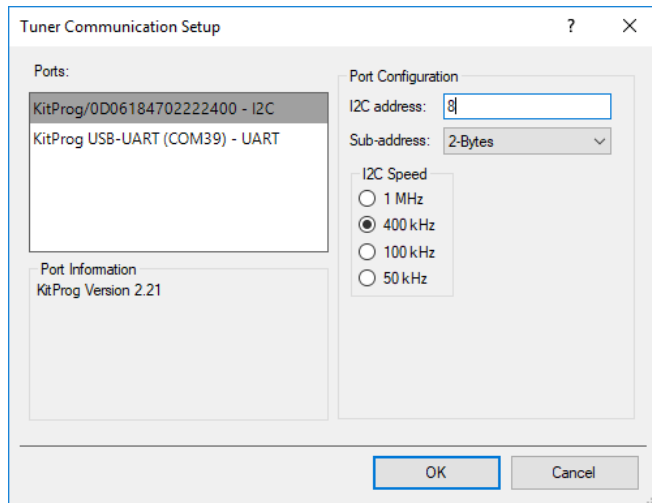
Tuner Communication Setup ? X

Ports:

KitProg/0D06184702222400 - I2C

KitProg USB-UART (COM39) - UART

Port Information

KitProg Version 2.21

Port Configuration

I2C address: 8

Sub-address: 2-Bytes

I2C Speed

1 MHz

400 kHz

100 kHz

50 kHz

OK

Cancel